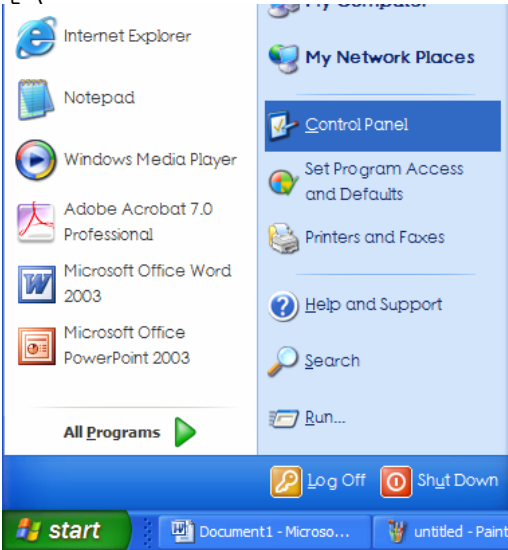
Internet Explorer

Notepad

Windows Media Player

Adobe Acrobat 7.0 Professional

Microsoft Office Word 2003

Microsoft Office PowerPoint 2003

All Programs

My Computer

My Network Places

Control Panel

Set Program Access and Defaults

Printers and Faxes

Help and Support

Search

Run...

Log Off

Shut Down

start

Document1 - Microso...

untitled - Paint